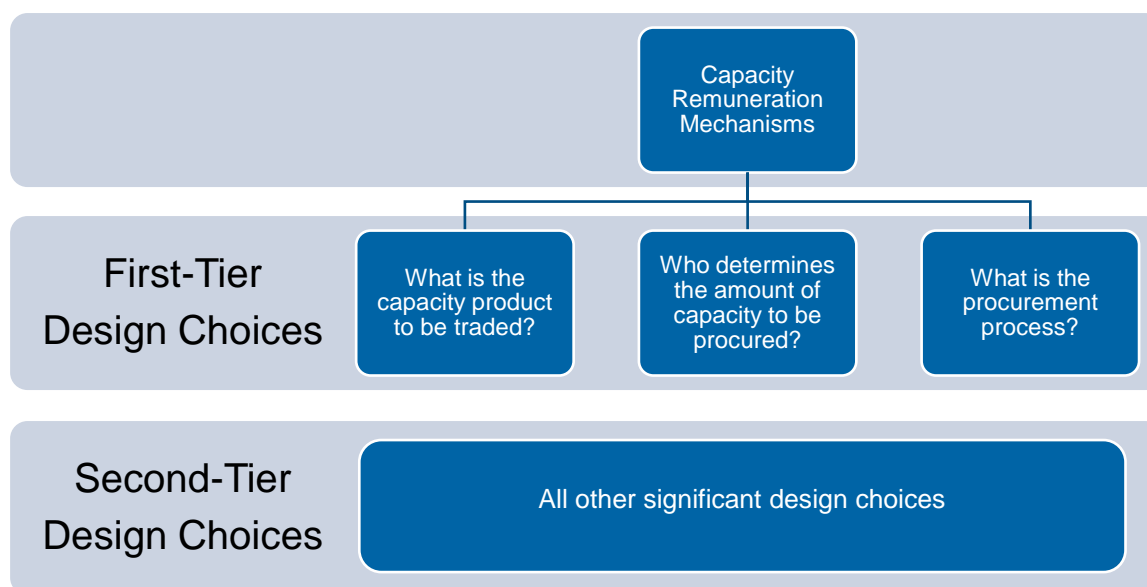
Capacity Remuneration Mechanisms

First-Tier Design Choices

What is the capacity product to be traded?

Who determines the amount of capacity to be procured?

What is the procurement process?

Second-Tier Design Choices

All other significant design choices